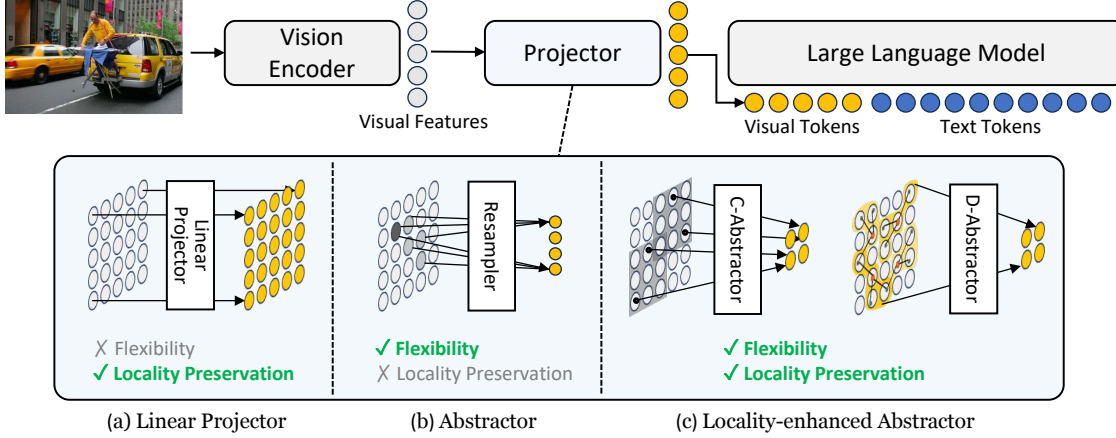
Vision Encoder

Visual Features

Projector

Large Language Model

Visual Tokens

Text Tokens

Linear Projector

✗ Flexibility
✓ Locality Preservation

(a) Linear Projector

Resampler

✓ Flexibility
✗ Locality Preservation

(b) Abstractor

C-Abstractor

D-Abstractor

✓ Flexibility
✓ Locality Preservation

(c) Locality-enhanced Abstractor